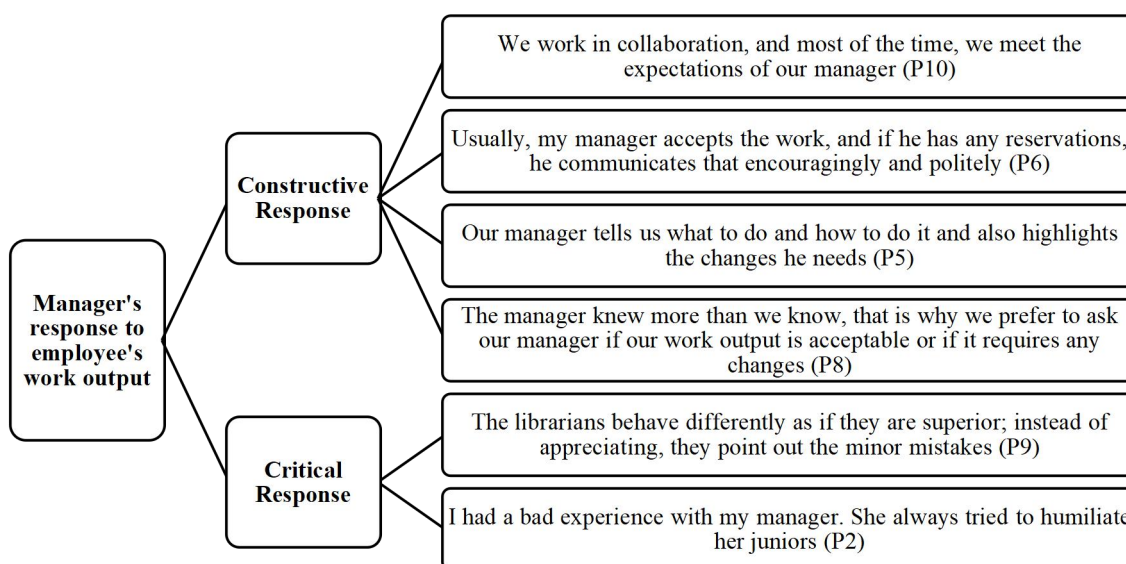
Manager's response to employee's work output

Constructive Response

We work in collaboration, and most of the time, we meet the expectations of our manager (P10)

Usually, my manager accepts the work, and if he has any reservations, he communicates that encouragingly and politely (P6)

Our manager tells us what to do and how to do it and also highlights the changes he needs (P5)

The manager knew more than we know, that is why we prefer to ask our manager if our work output is acceptable or if it requires any changes (P8)

Critical Response

The librarians behave differently as if they are superior; instead of appreciating, they point out the minor mistakes (P9)

I had a bad experience with my manager. She always tried to humiliate her juniors (P2)